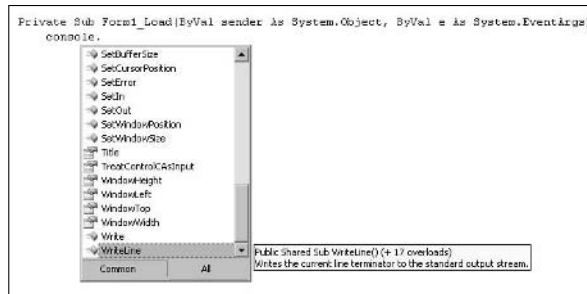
Private Sub Form1_Load(ByVal sender As System.Object, ByVal e As System.EventArgs)
console.

SetBufferSize
SetCursorPosition
SetError
SetIn
SetOut
SetWindowPosition
SetWindowSize
Title
TreatControlCAsInput
WindowHeight
WindowLeft
WindowTop
WindowWidth
Write
WriteLine

Common
All

Public Shared Sub WriteLine() (+ 17 overloads)
Writes the current line terminator to the standard output stream.